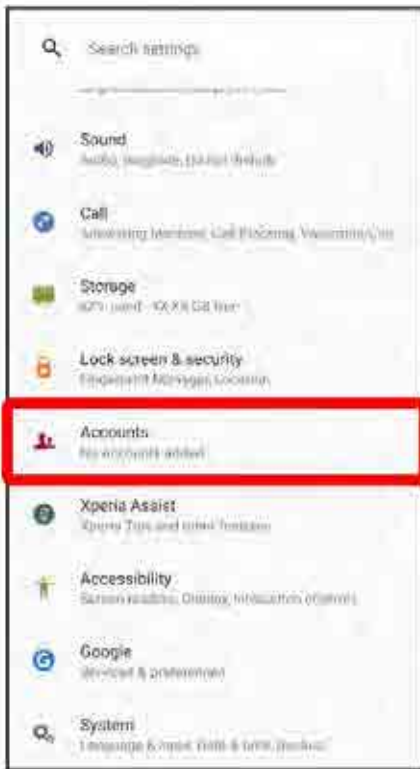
Search settings

Sound
Audio, ringtone, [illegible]

Call
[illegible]

Storage
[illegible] used - XX.XX GB free

Lock screen & security
Fingerprint Manager, Location

Accounts
No accounts added

Xperia Assist
Xperia Tips and other features

Accessibility
Screen readers, Display, Interaction controls

Google
Services & preferences

System
Language & input, Date & time, Backup